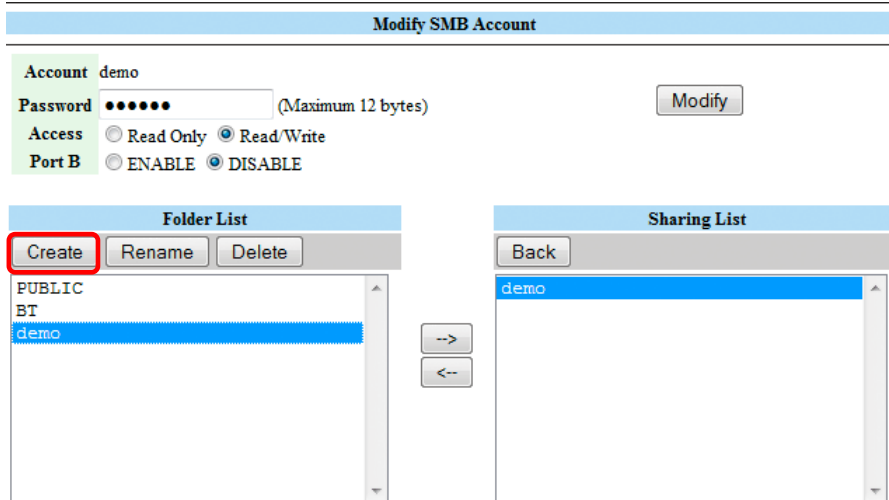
Modify SMB Account

Account demo
Password ●●●●●● (Maximum 12 bytes)
Access Read Only Read/Write
Port B ENABLE DISABLE

Modify

Folder List

Create Rename Delete

PUBLIC
BT
demo

-->
<--

Sharing List

Back

demo